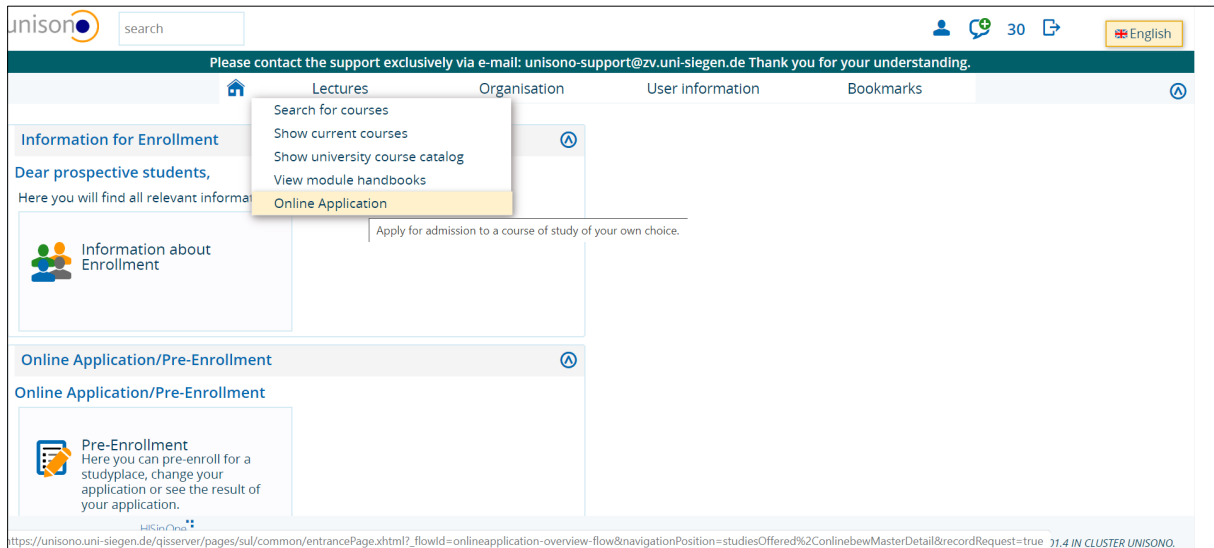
unisono

search

30

English

Please contact the support exclusively via e-mail: unisono-support@zv.uni-siegen.de Thank you for your understanding.

Lectures Organisation User information Bookmarks

Search for courses
Show current courses
Show university course catalog
View module handbooks
Online Application

Apply for admission to a course of study of your own choice.

Information for Enrollment

Dear prospective students,

Here you will find all relevant informat

Information about Enrollment

Online Application/Pre-Enrollment

Online Application/Pre-Enrollment

Pre-Enrollment
Here you can pre-enroll for a studyplace, change your application or see the result of your application.

HISinOne

https://unisono.uni-siegen.de/qisserver/pages/sul/common/entrancePage.xhtml?_flowId=onlineapplication-overview-flow&navigationPosition=studiesOffered%2ConlinebewMasterDetail&recordRequest=true

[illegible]01.4 IN CLUSTER UNISONO.